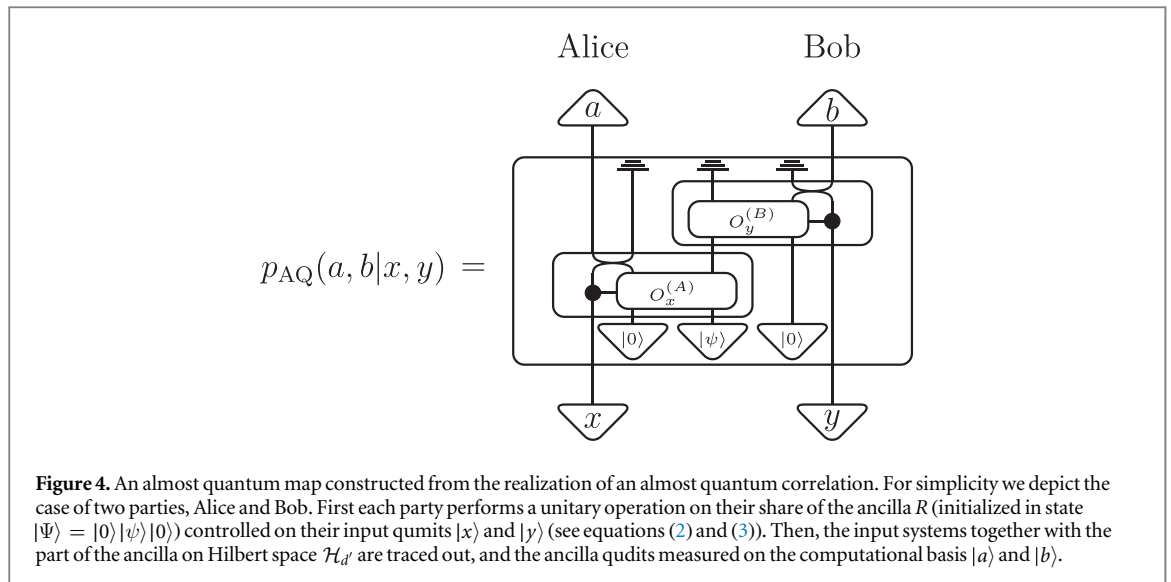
Alice

Bob

$a$

$b$

$p_{\mathrm{AQ}}(a,b|x,y) \; =$

$O_y^{(B)}$

$O_x^{(A)}$

$|0\rangle$

$|\psi\rangle$

$|0\rangle$

$x$

$y$

**Figure 4.** An almost quantum map constructed from the realization of an almost quantum correlation. For simplicity we depict the case of two parties, Alice and Bob. First each party performs a unitary operation on their share of the ancilla $R$ (initialized in state $|\Psi\rangle = |0\rangle|\psi\rangle|0\rangle$) controlled on their input qumits $|x\rangle$ and $|y\rangle$ (see equations (2) and (3)). Then, the input systems together with the part of the ancilla on Hilbert space $\mathcal{H}_{d'}$ are traced out, and the ancilla qudits measured on the computational basis $|a\rangle$ and $|b\rangle$.